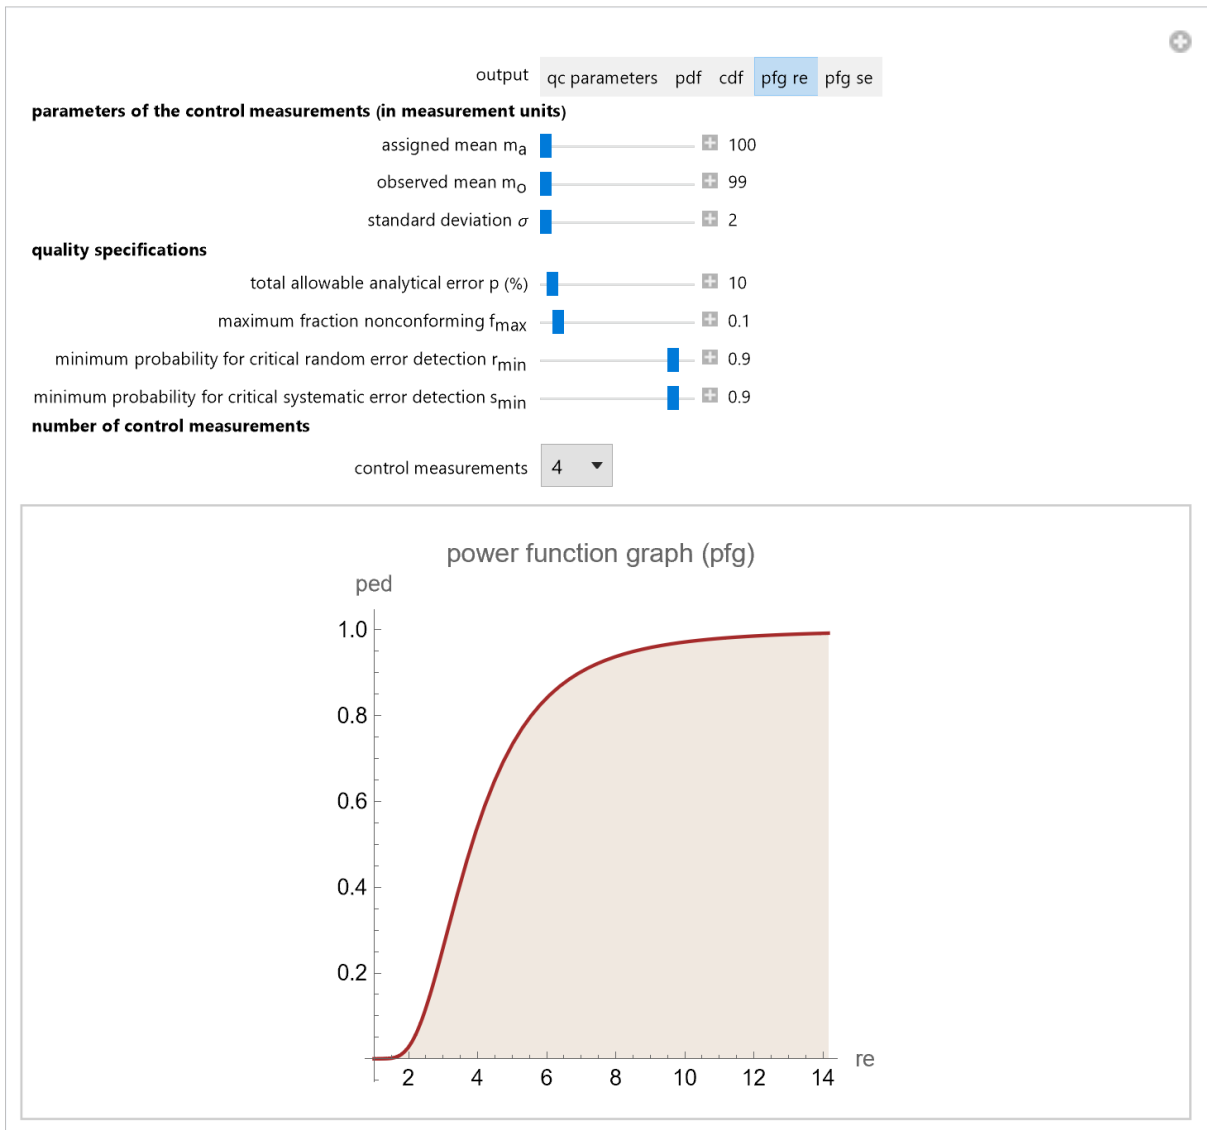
output qc parameters pdf cdf pfg re pfg se

**parameters of the control measurements (in measurement units)**

assigned mean $m_a$ 100

observed mean $m_o$ 99

standard deviation $\sigma$ 2

**quality specifications**

total allowable analytical error p (%) 10

maximum fraction nonconforming $f_{max}$ 0.1

minimum probability for critical random error detection $r_{min}$ 0.9

minimum probability for critical systematic error detection $s_{min}$ 0.9

**number of control measurements**

control measurements 4

power function graph (pfg)

ped

1.0

0.8

0.6

0.4

0.2

2 4 6 8 10 12 14

re